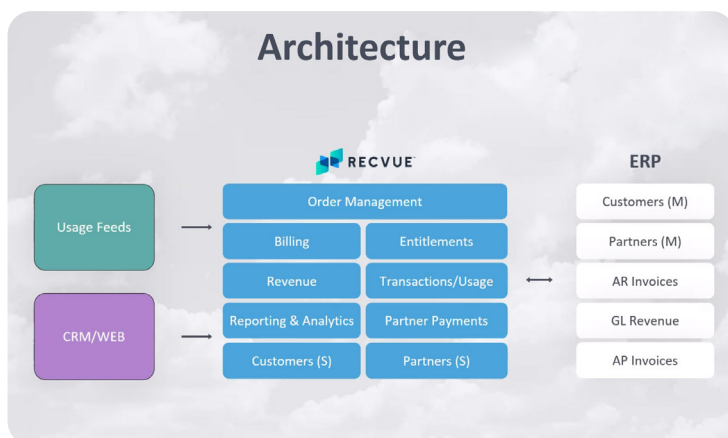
Architecture

RECVUE

ERP

Usage Feeds

CRM/WEB

Order Management

Billing

Entitlements

Revenue

Transactions/Usage

Reporting & Analytics

Partner Payments

Customers (S)

Partners (S)

Customers (M)

Partners (M)

AR Invoices

GL Revenue

AP Invoices